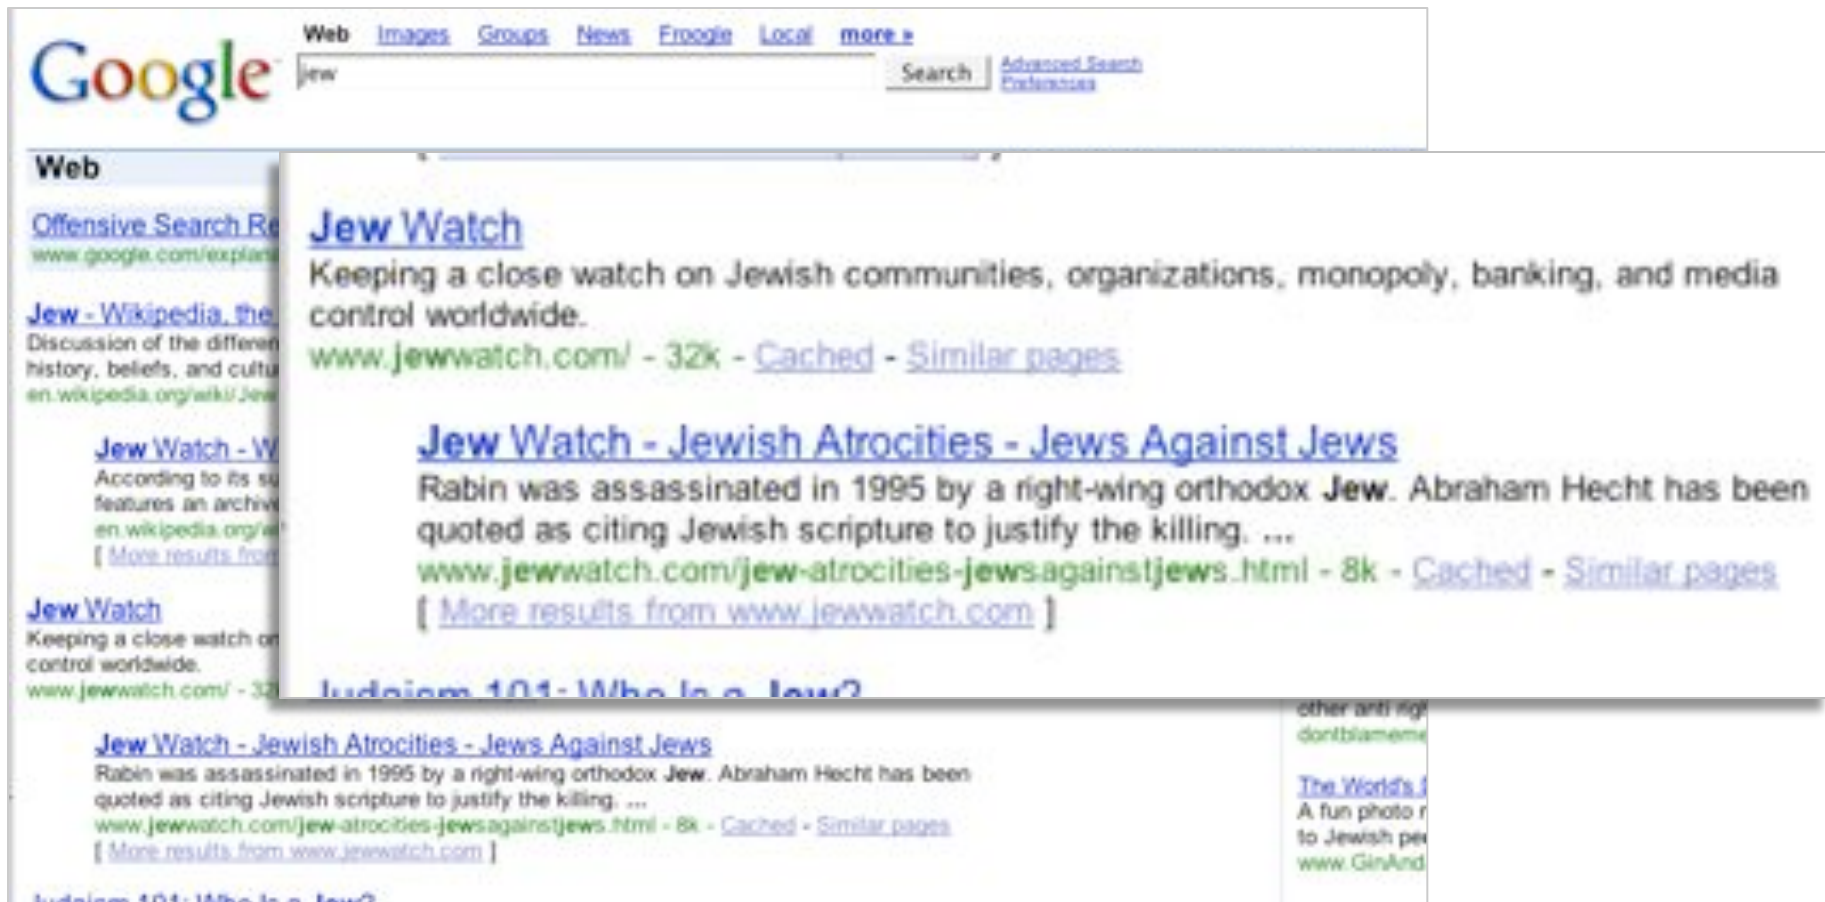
Google

Web Images Groups News Froogle Local more »

jew

Search

Advanced Search
Preferences

Web

Offensive Search Re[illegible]
www.google.com/explan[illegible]

Jew - Wikipedia, the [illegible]
Discussion of the differen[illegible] history, beliefs, and cultu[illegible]
en.wikipedia.org/wiki/Jew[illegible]

Jew Watch - W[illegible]
According to its s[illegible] features an archiv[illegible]
en.wikipedia.org/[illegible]
[ More results fro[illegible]

Jew Watch
Keeping a close watch on Jewish communities, organizations, monopoly, banking, and media control worldwide.
www.jewwatch.com/ - 32k - Cached - Similar pages

Jew Watch - Jewish Atrocities - Jews Against Jews
Rabin was assassinated in 1995 by a right-wing orthodox Jew. Abraham Hecht has been quoted as citing Jewish scripture to justify the killing. ...
www.jewwatch.com/jew-atrocities-jewsagainstjews.html - 8k - Cached - Similar pages
[ More results from www.jewwatch.com ]

Judaism 101: Who Is a Jew?

Jew Watch
Keeping a close watch o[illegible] control worldwide.
www.jewwatch.com/ - 32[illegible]

Jew Watch - Jewish Atrocities - Jews Against Jews
Rabin was assassinated in 1995 by a right-wing orthodox Jew. Abraham Hecht has been quoted as citing Jewish scripture to justify the killing. ...
www.jewwatch.com/jew-atrocities-jewsagainstjews.html - 8k - Cached - Similar pages
[ More results from www.jewwatch.com ]

Judaism 101: Who Is a Jew?

other anti rig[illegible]
dontblameme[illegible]

The World's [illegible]
A fun photo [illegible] to Jewish pe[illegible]
www.GinAnd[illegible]